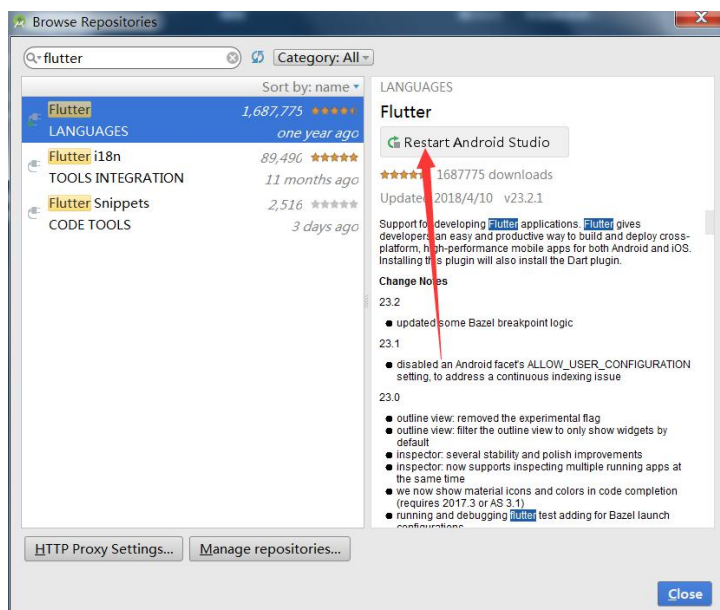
Browse Repositories

flutter

Category: All

Sort by: name

Flutter 1,687,775
LANGUAGES one year ago

Flutter i18n 89,496
TOOLS INTEGRATION 11 months ago

Flutter Snippets 2,516
CODE TOOLS 3 days ago

LANGUAGES

Flutter

Restart Android Studio

1687775 downloads

Updated 2018/4/10 v23.2.1

Support for developing Flutter applications. Flutter gives developers an easy and productive way to build and deploy cross-platform, high-performance mobile apps for both Android and iOS. Installing this plugin will also install the Dart plugin.

Change Notes

23.2

updated some Bazel breakpoint logic

23.1

disabled an Android facet's ALLOW_USER_CONFIGURATION setting, to address a continuous indexing issue

23.0

outline view: removed the experimental flag
outline view: filter the outline view to only show widgets by default
inspector: several stability and polish improvements
inspector: now supports inspecting multiple running apps at the same time
we now show material icons and colors in code completion (requires 2017.3 or AS 3.1)
running and debugging flutter test adding for Bazel launch configurations

HTTP Proxy Settings...

Manage repositories...

Close